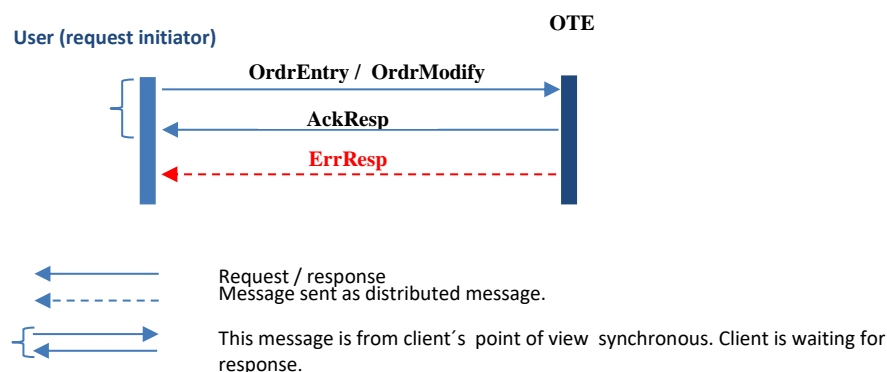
OTE

User (request initiator)

OrdrEntry / OrdrModify

AckResp

ErrResp

Request / response
Message sent as distributed message.

This message is from client´s point of view synchronous. Client is waiting for response.